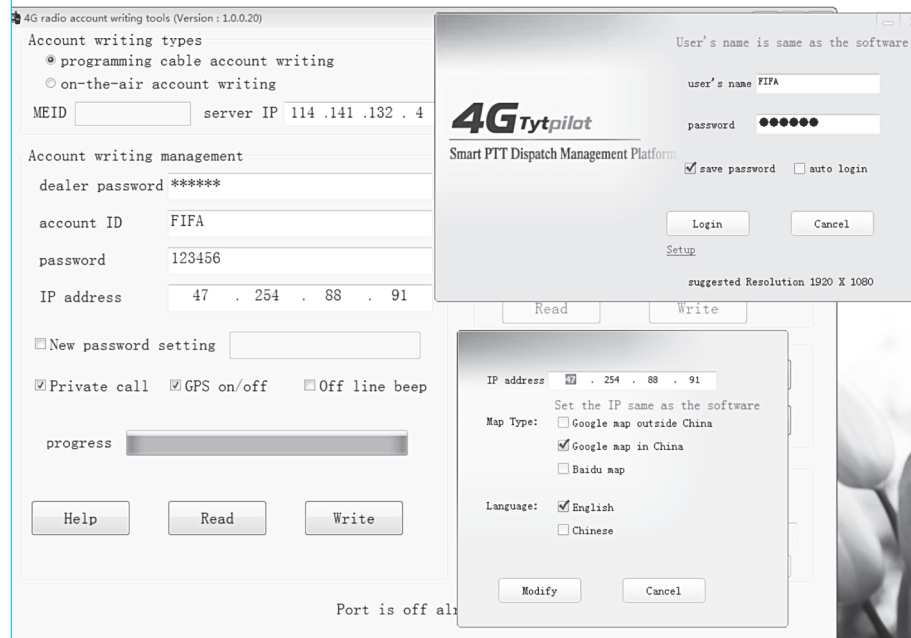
4G radio account writing tools (Version : 1.0.0.20)

Account writing types
programming cable account writing
on-the-air account writing

MEID
server IP 114 .141 .132 . 4

Account writing management

dealer password ******
account ID FIFA
password 123456
IP address 47 . 254 . 88 . 91

New password setting

Private call GPS on/off Off line beep

progress

Help Read Write

Port is off al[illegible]

4G Tytpilot
Smart PTT Dispatch Management Platform

User's name is same as the software
user's name FIFA
password ●●●●●●
save password auto login
Login Cancel
Setup
suggested Resolution 1920 X 1080

Read Write

IP address 47 . 254 . 88 . 91
Set the IP same as the software
Map Type: Google map outside China
Google map in China
Baidu map

Language: English
Chinese

Modify Cancel